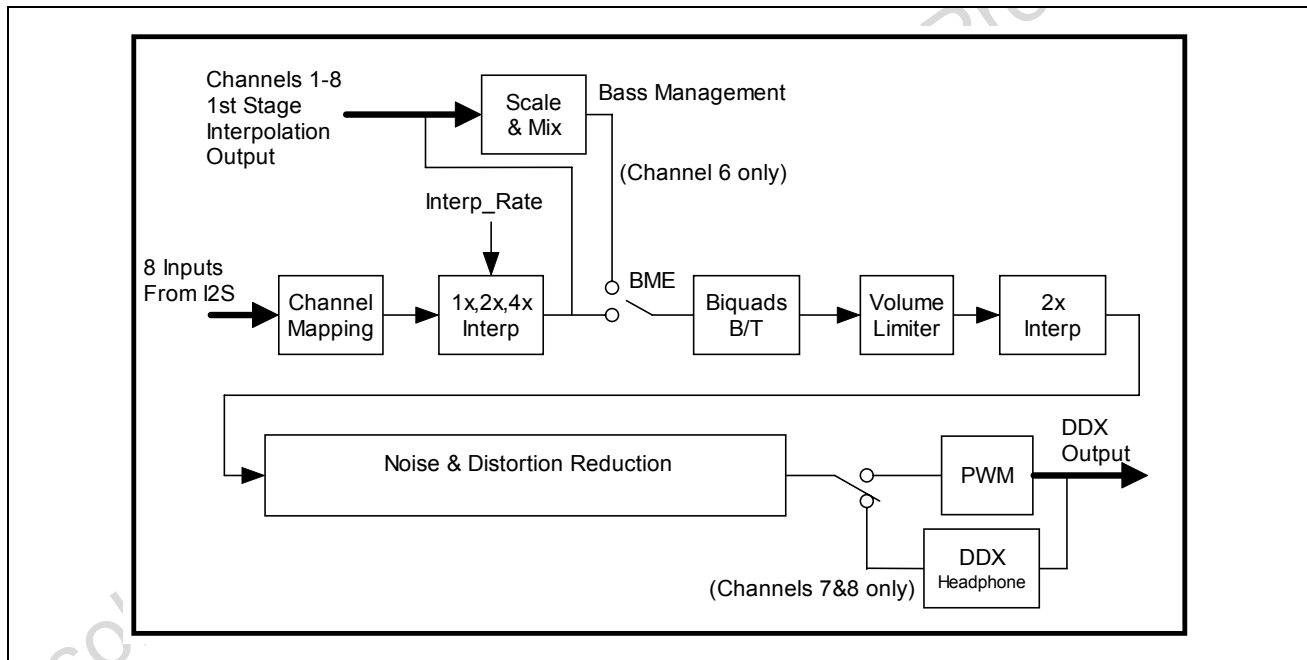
Channels 1-8
1st Stage
Interpolation
Output

Scale
& Mix

Bass Management

(Channel 6 only)

Interp_Rate

8 Inputs
From I2S

Channel
Mapping

1x,2x,4x
Interp

BME

Biquads
B/T

Volume
Limiter

2x
Interp

Noise & Distortion Reduction

PWM

DDX
Output

DDX
Headphone

(Channels 7&8 only)